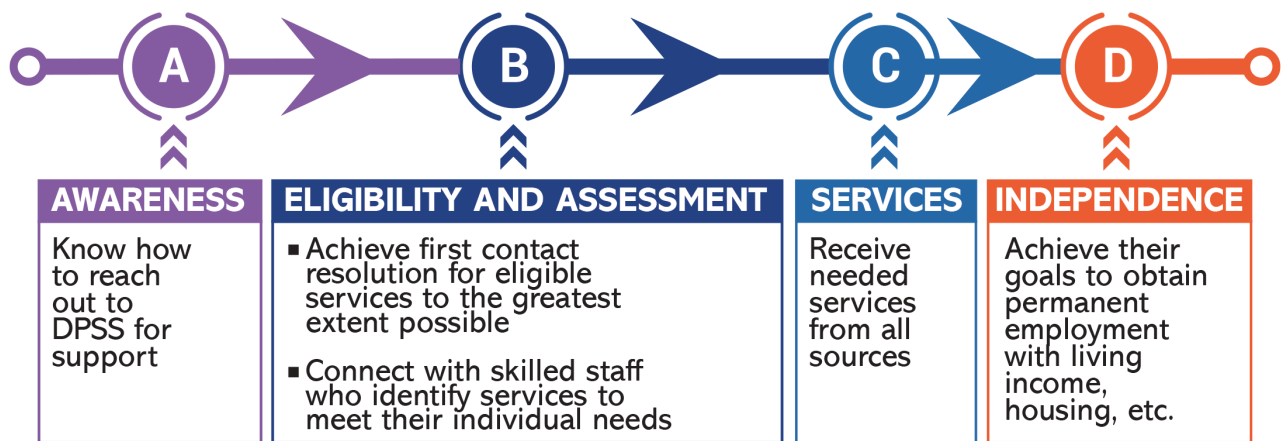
A

B

C

D

AWARENESS

Know how to reach out to DPSS for support

ELIGIBILITY AND ASSESSMENT

▪ Achieve first contact resolution for eligible services to the greatest extent possible

▪ Connect with skilled staff who identify services to meet their individual needs

SERVICES

Receive needed services from all sources

INDEPENDENCE

Achieve their goals to obtain permanent employment with living income, housing, etc.